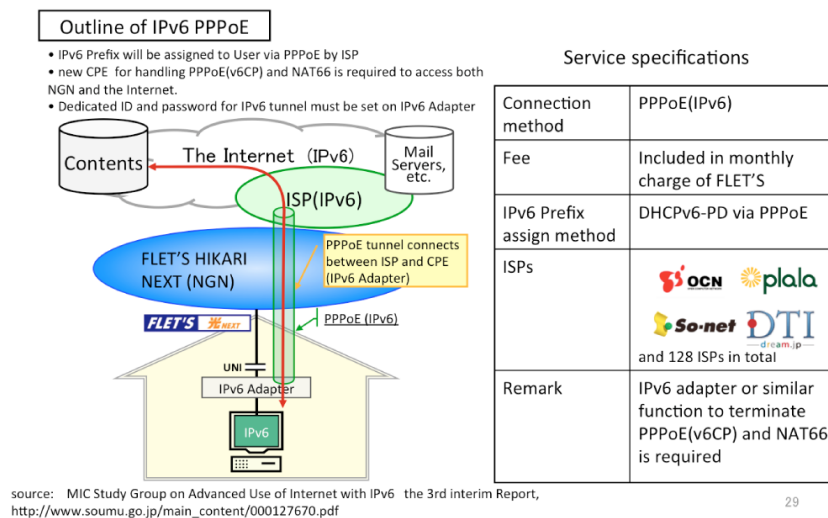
Outline of IPv6 PPPoE

• IPv6 Prefix will be assigned to User via PPPoE by ISP
• new CPE for handling PPPoE(v6CP) and NAT66 is required to access both NGN and the Internet.
• Dedicated ID and password for IPv6 tunnel must be set on IPv6 Adapter

Contents
The Internet (IPv6)
Mail Servers, etc.
ISP(IPv6)
FLET'S HIKARI NEXT (NGN)
PPPoE tunnel connects between ISP and CPE (IPv6 Adapter)
FLET'S 光 NEXT
PPPoE (IPv6)
UNI
IPv6 Adapter
IPv6

Service specifications

| Connection method | PPPoE(IPv6) |
|---|---|
| Fee | Included in monthly charge of FLET'S |
| IPv6 Prefix assign method | DHCPv6-PD via PPPoE |
| ISPs | OCN plala So-net DTI dream.jp and 128 ISPs in total |
| Remark | IPv6 adapter or similar function to terminate PPPoE(v6CP) and NAT66 is required |

source: MIC Study Group on Advanced Use of Internet with IPv6 the 3rd interim Report, http://www.soumu.go.jp/main_content/000127670.pdf

29